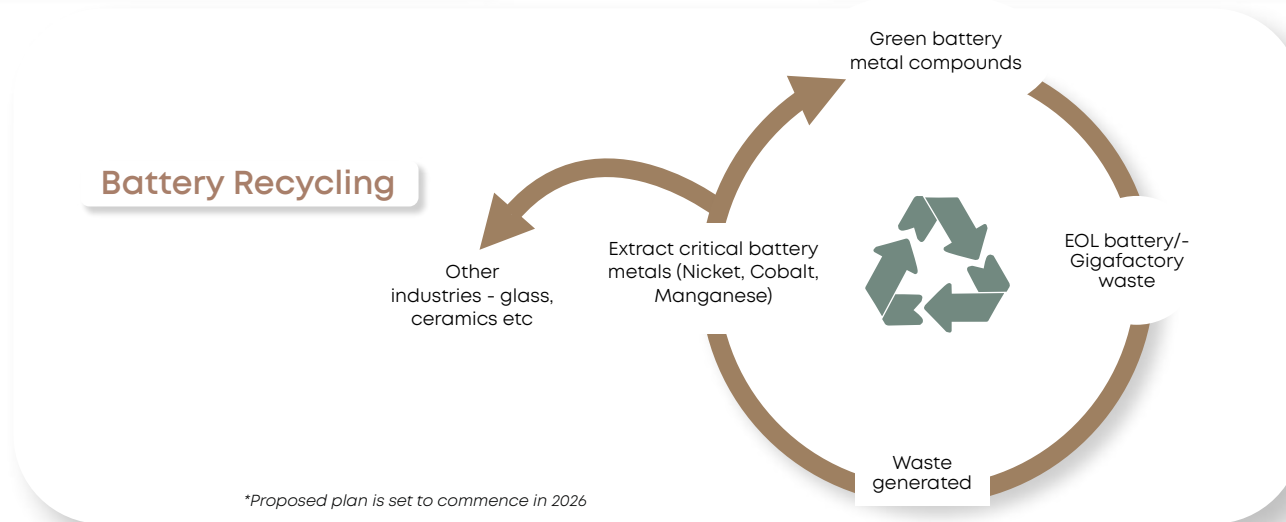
Battery Recycling

Green battery metal compounds

EOL battery/-Gigafactory waste

Waste generated

Extract critical battery metals (Nicket, Cobalt, Manganese)

Other industries - glass, ceramics etc

*Proposed plan is set to commence in 2026